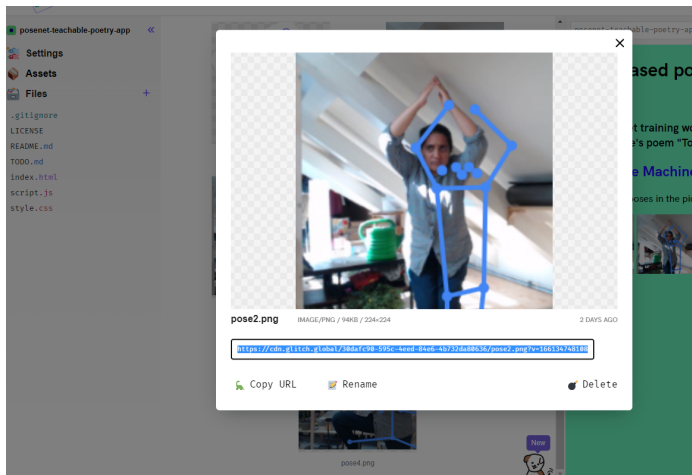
posenet-teachable-poetry-app «

Settings

Assets

Files +

.gitignore
LICENSE
README.md
TODO.md
index.html
script.js
style.css

posenet-teachable-poetry-app

ased po

t training wo
e's poem "To

e Machine

oses in the pi

×

pose2.png IMAGE/PNG / 94KB / 224×224 2 DAYS AGO

https://cdn.glitch.global/30dafc90-595c-4eed-84e6-4b732da80636/pose2.png?v=1661347481080

Copy URL Rename Delete

pose4.png

New